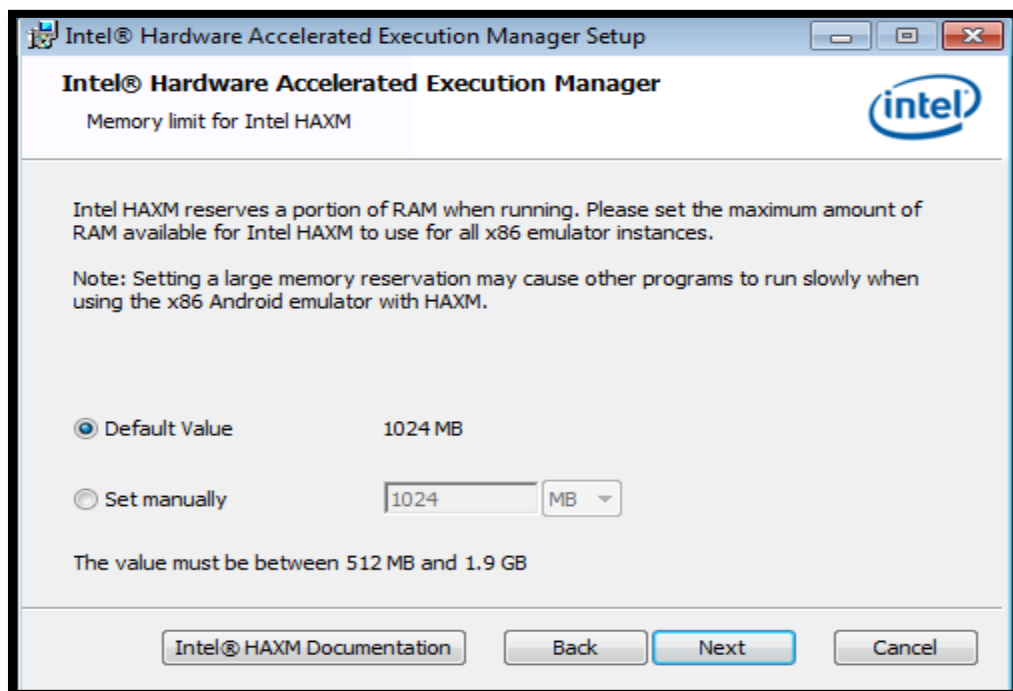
Intel® Hardware Accelerated Execution Manager Setup

Intel® Hardware Accelerated Execution Manager

Memory limit for Intel HAXM

intel

Intel HAXM reserves a portion of RAM when running. Please set the maximum amount of RAM available for Intel HAXM to use for all x86 emulator instances.

Note: Setting a large memory reservation may cause other programs to run slowly when using the x86 Android emulator with HAXM.

Default Value 1024 MB

Set manually 1024 MB

The value must be between 512 MB and 1.9 GB

Intel® HAXM Documentation Back Next Cancel